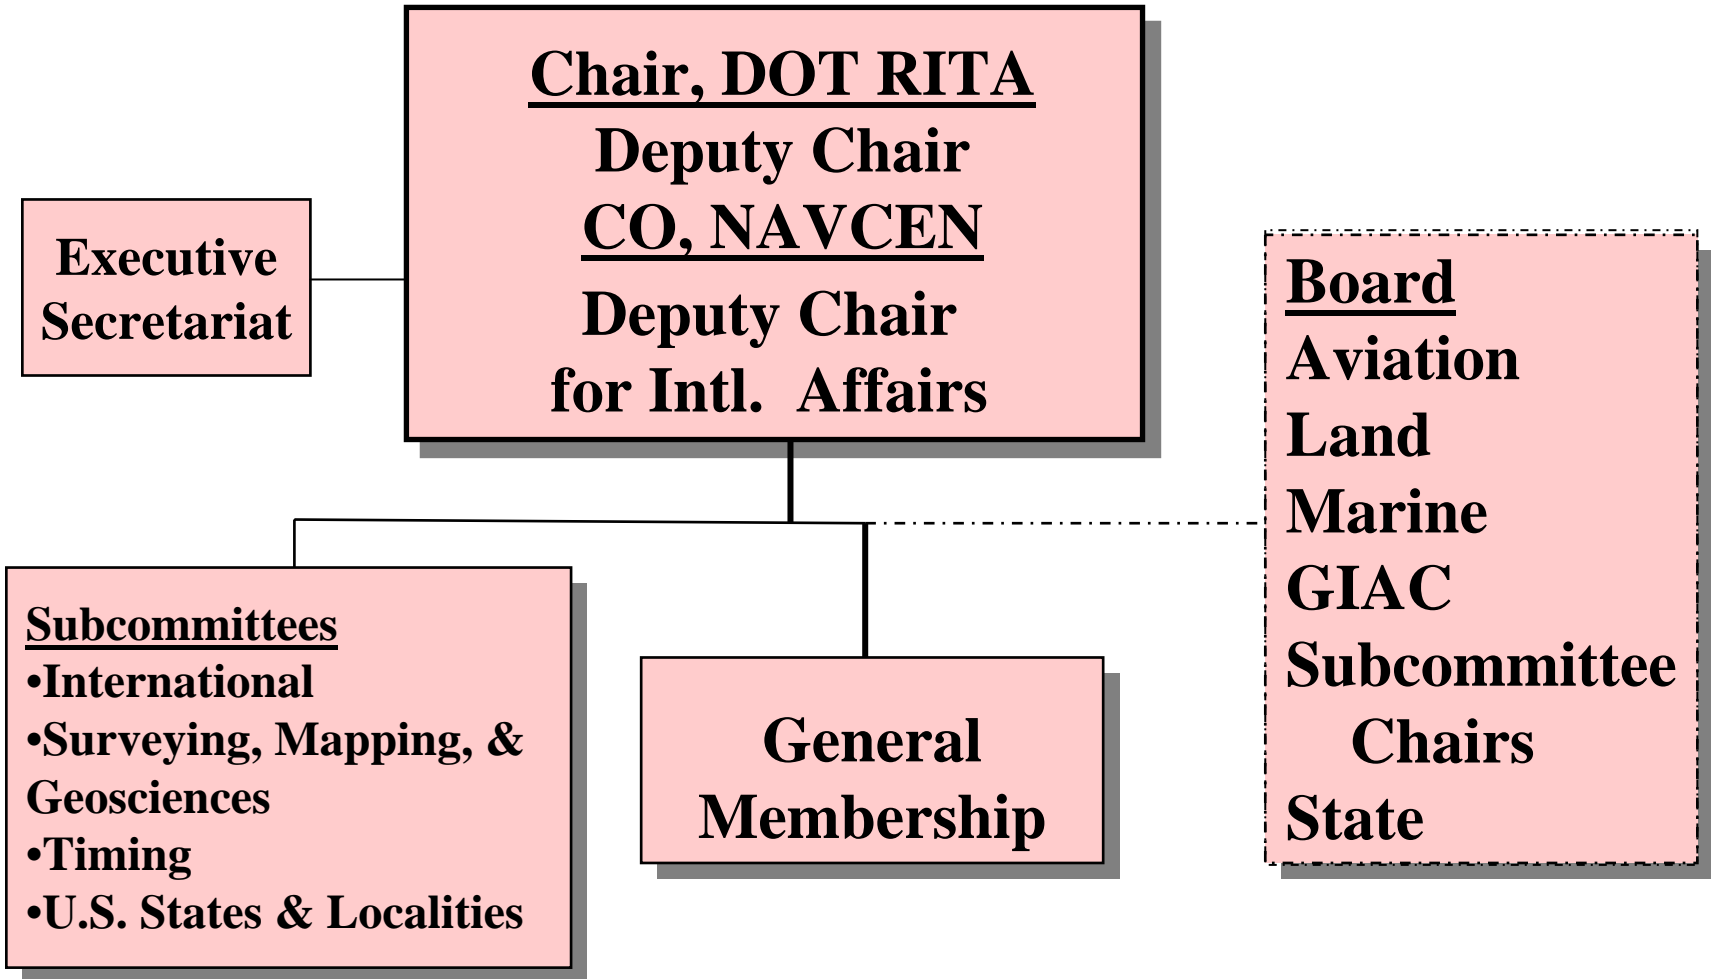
Chair, DOT RITA
Deputy Chair
CO, NAVCEN
Deputy Chair
for Intl. Affairs

Executive Secretariat

Board
Aviation
Land
Marine
GIAC
Subcommittee Chairs
State

Subcommittees
•International
•Surveying, Mapping, & Geosciences
•Timing
•U.S. States & Localities

General Membership